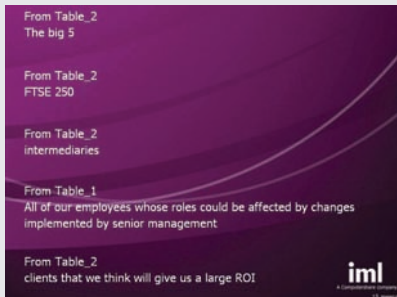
From Table_2
The big 5

From Table_2
FTSE 250

From Table_2
intermediaries

From Table_1
All of our employees whose roles could be affected by changes implemented by senior management

From Table_2
clients that we think will give us a large ROI

iml
A Computershare company
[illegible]